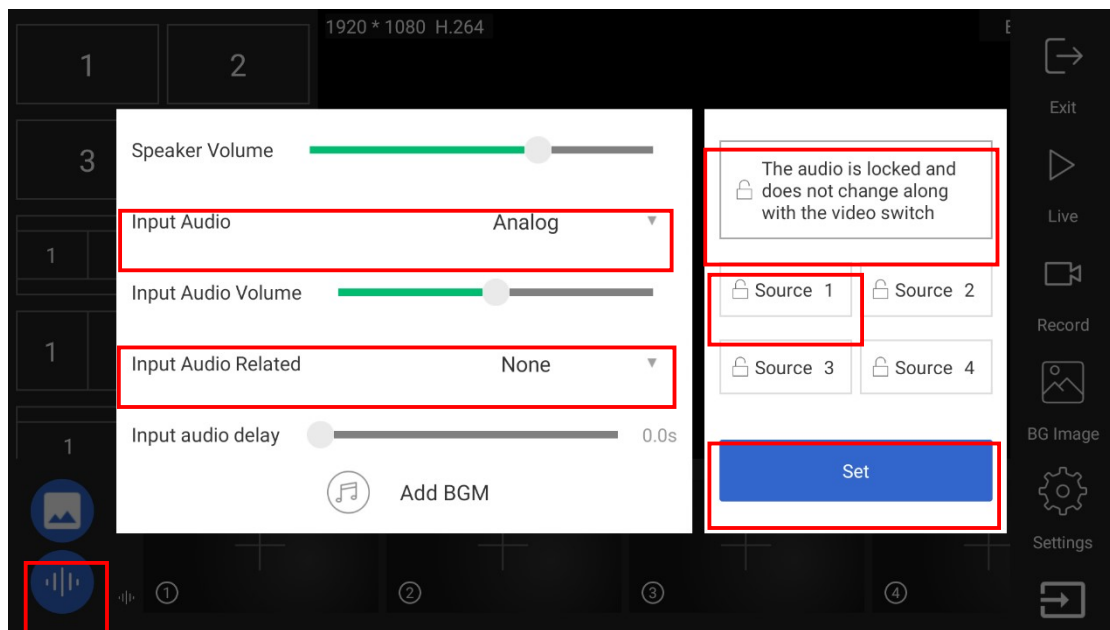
1
2
3
1
1
1
1920 * 1080 H.264

Speaker Volume
Input Audio Analog
Input Audio Volume
Input Audio Related None
Input audio delay 0.0s
Add BGM

The audio is locked and does not change along with the video switch
Source 1
Source 2
Source 3
Source 4
Set

Exit
Live
Record
BG Image
Settings

①
②
③
④